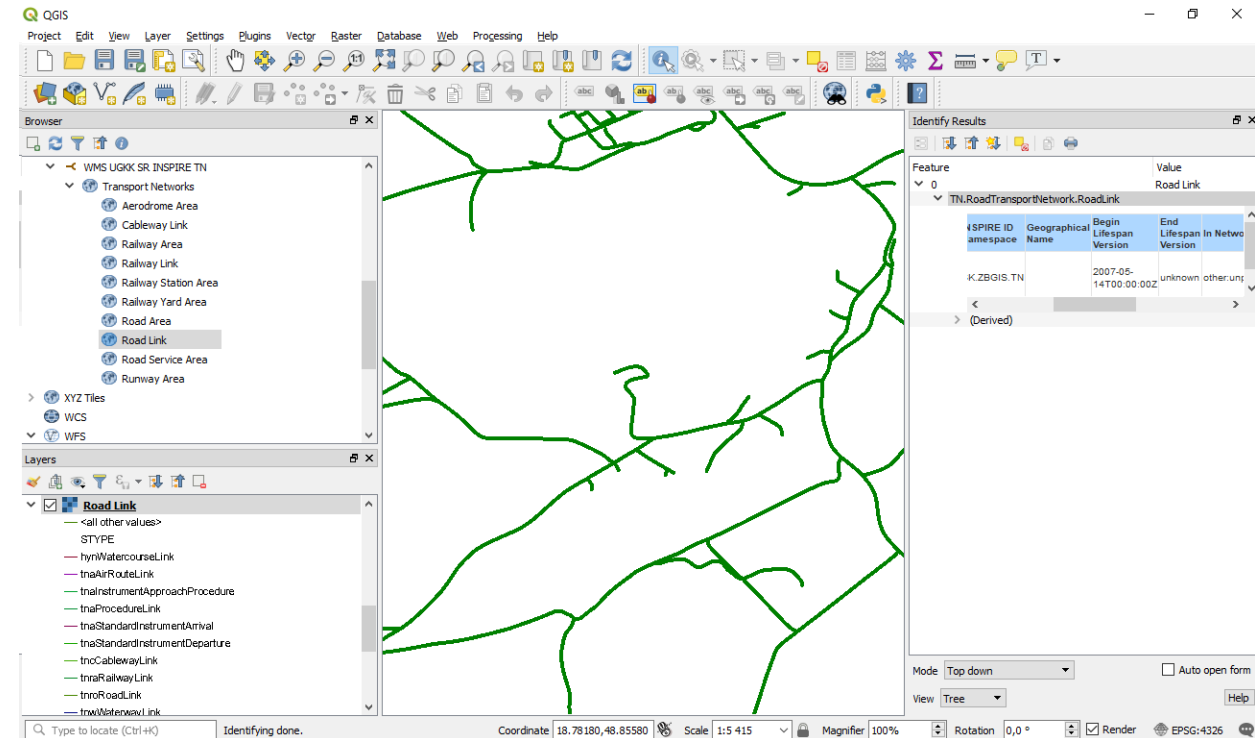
QGIS

Project Edit View Layer Settings Plugins Vector Raster Database Web Processing Help

Browser

WMS UGKK SR INSPIRE TN
Transport Networks
Aerodrome Area
Cableway Link
Railway Area
Railway Link
Railway Station Area
Railway Yard Area
Road Area
Road Link
Road Service Area
Runway Area
XYZ Tiles
WCS
WFS

Layers

Road Link
<all other values>
STYPE
hyniWatercourseLink
tnaAirRouteLink
tnaInstrumentApproachProcedure
tnaProcedureLink
tnaStandardInstrumentArrival
tnaStandardInstrumentDeparture
tncCablewayLink
tnraRailwayLink
tnroRoadLink
tnwWaterwayLink

Identify Results

Feature | Value
0 | Road Link
TN.RoadTransportNetwork.RoadLink

| NSPIRE ID amespace | Geographical Name | Begin Lifespan Version | End Lifespan Version | In Netwo |
|---|---|---|---|---|
| K.ZBGIS.TN | | 2007-05-14T00:00:00Z | unknown | other:unp |

(Derived)

Mode Top down
Auto open form
View Tree
Help

Type to locate (Ctrl+K)
Identifying done.
Coordinate 18.78180,48.85580
Scale 1:5 415
Magnifier 100%
Rotation 0,0 °
Render
EPSG:4326